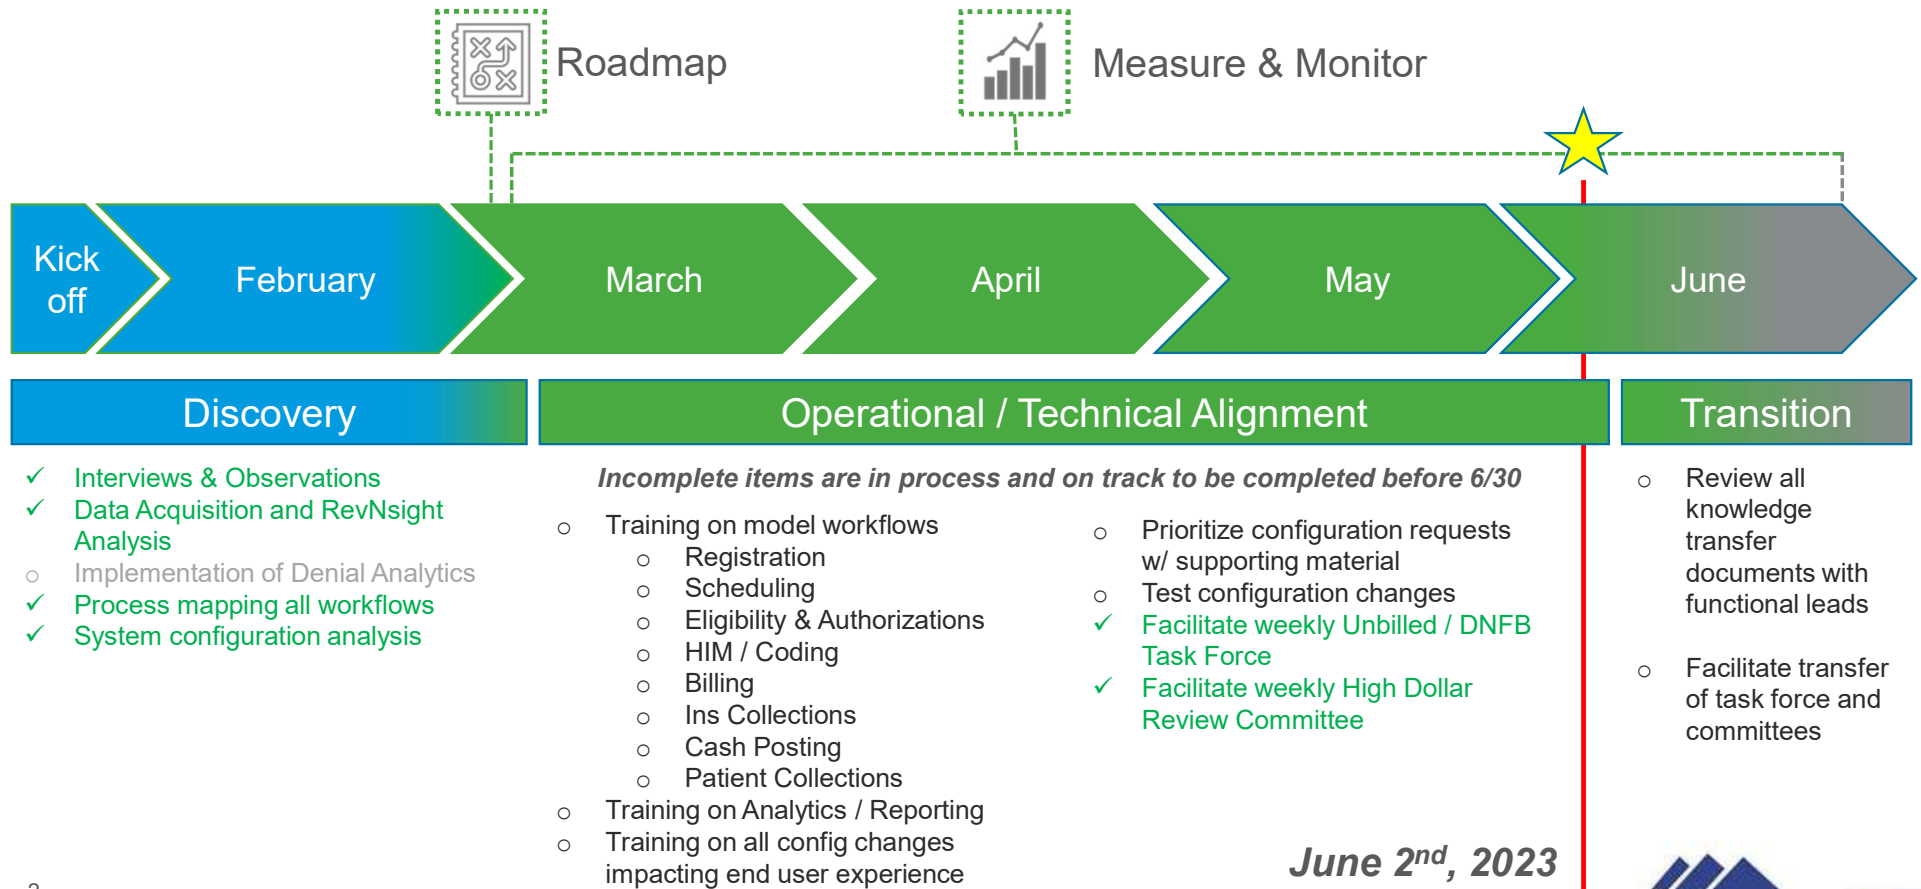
Roadmap

Measure & Monitor

Kick off

February

March

April

May

June

Discovery

Operational / Technical Alignment

Transition

✓ Interviews & Observations
✓ Data Acquisition and RevNsight Analysis
○ Implementation of Denial Analytics
✓ Process mapping all workflows
✓ System configuration analysis

*Incomplete items are in process and on track to be completed before 6/30*

○ Training on model workflows
○ Registration
○ Scheduling
○ Eligibility & Authorizations
○ HIM / Coding
○ Billing
○ Ins Collections
○ Cash Posting
○ Patient Collections
○ Training on Analytics / Reporting
○ Training on all config changes impacting end user experience

○ Prioritize configuration requests w/ supporting material
○ Test configuration changes
✓ Facilitate weekly Unbilled / DNFB Task Force
✓ Facilitate weekly High Dollar Review Committee

○ Review all knowledge transfer documents with functional leads

○ Facilitate transfer of task force and committees

*June 2$^{nd}$, 2023*

2